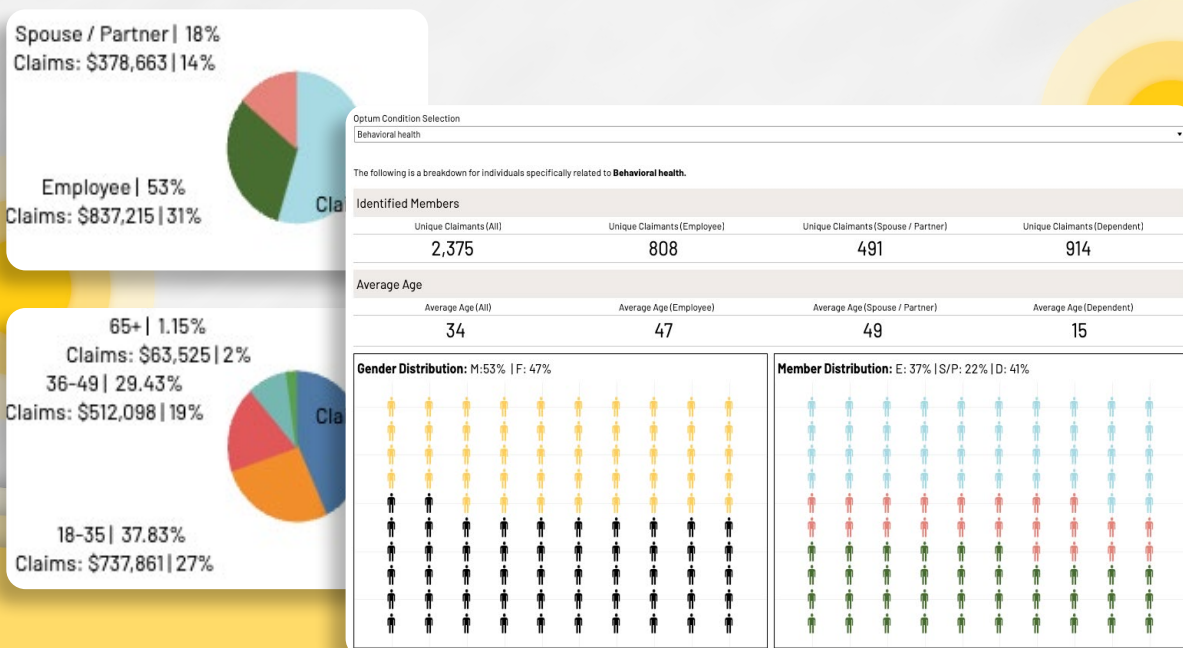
Spouse / Partner | 18%
Claims: $378,663 | 14%

Employee | 53%
Claims: $837,215 | 31%

Cla

65+ | 1.15%
Claims: $63,525 | 2%
36-49 | 29.43%
Claims: $512,098 | 19%

Cla

18-35 | 37.83%
Claims: $737,861 | 27%

Optum Condition Selection
Behavioral health

The following is a breakdown for individuals specifically related to **Behavioral health.**

Identified Members

| Unique Claimants (All) | Unique Claimants (Employee) | Unique Claimants (Spouse / Partner) | Unique Claimants (Dependent) |
|---|---|---|---|
| 2,375 | 808 | 491 | 914 |

Average Age

| Average Age (All) | Average Age (Employee) | Average Age (Spouse / Partner) | Average Age (Dependent) |
|---|---|---|---|
| 34 | 47 | 49 | 15 |

**Gender Distribution:** M:53% | F: 47%

**Member Distribution:** E: 37% | S/P: 22% | D: 41%